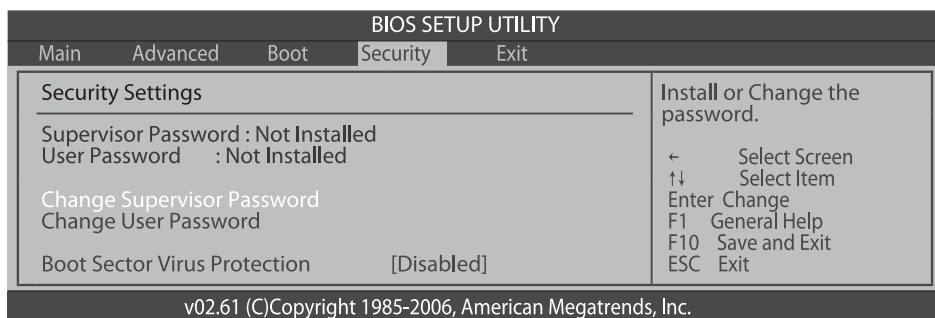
BIOS SETUP UTILITY

Main Advanced Boot Security Exit

Security Settings

Supervisor Password : Not Installed
User Password : Not Installed

Change Supervisor Password
Change User Password

Boot Sector Virus Protection [Disabled]

Install or Change the password.

← Select Screen
↑↓ Select Item
Enter Change
F1 General Help
F10 Save and Exit
ESC Exit

v02.61 (C)Copyright 1985-2006, American Megatrends, Inc.